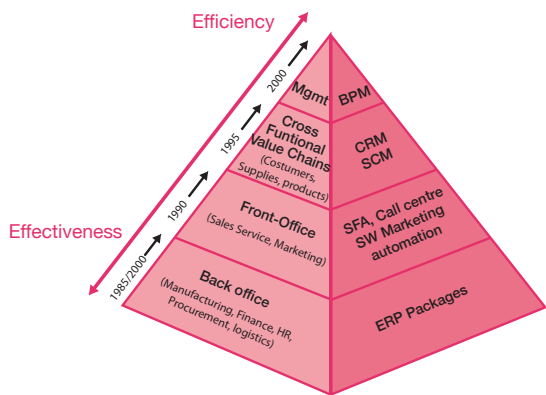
Efficiency

Effectiveness

1985/2000

1990

1995

2000

Mgmt

BPM

Cross Funtional Value Chains (Costumers, Supplies, products)

CRM SCM

Front-Office (Sales Service, Marketing)

SFA, Call centre SW Marketing automation

Back office (Manufacturing, Finance, HR, Procurement, logistics)

ERP Packages